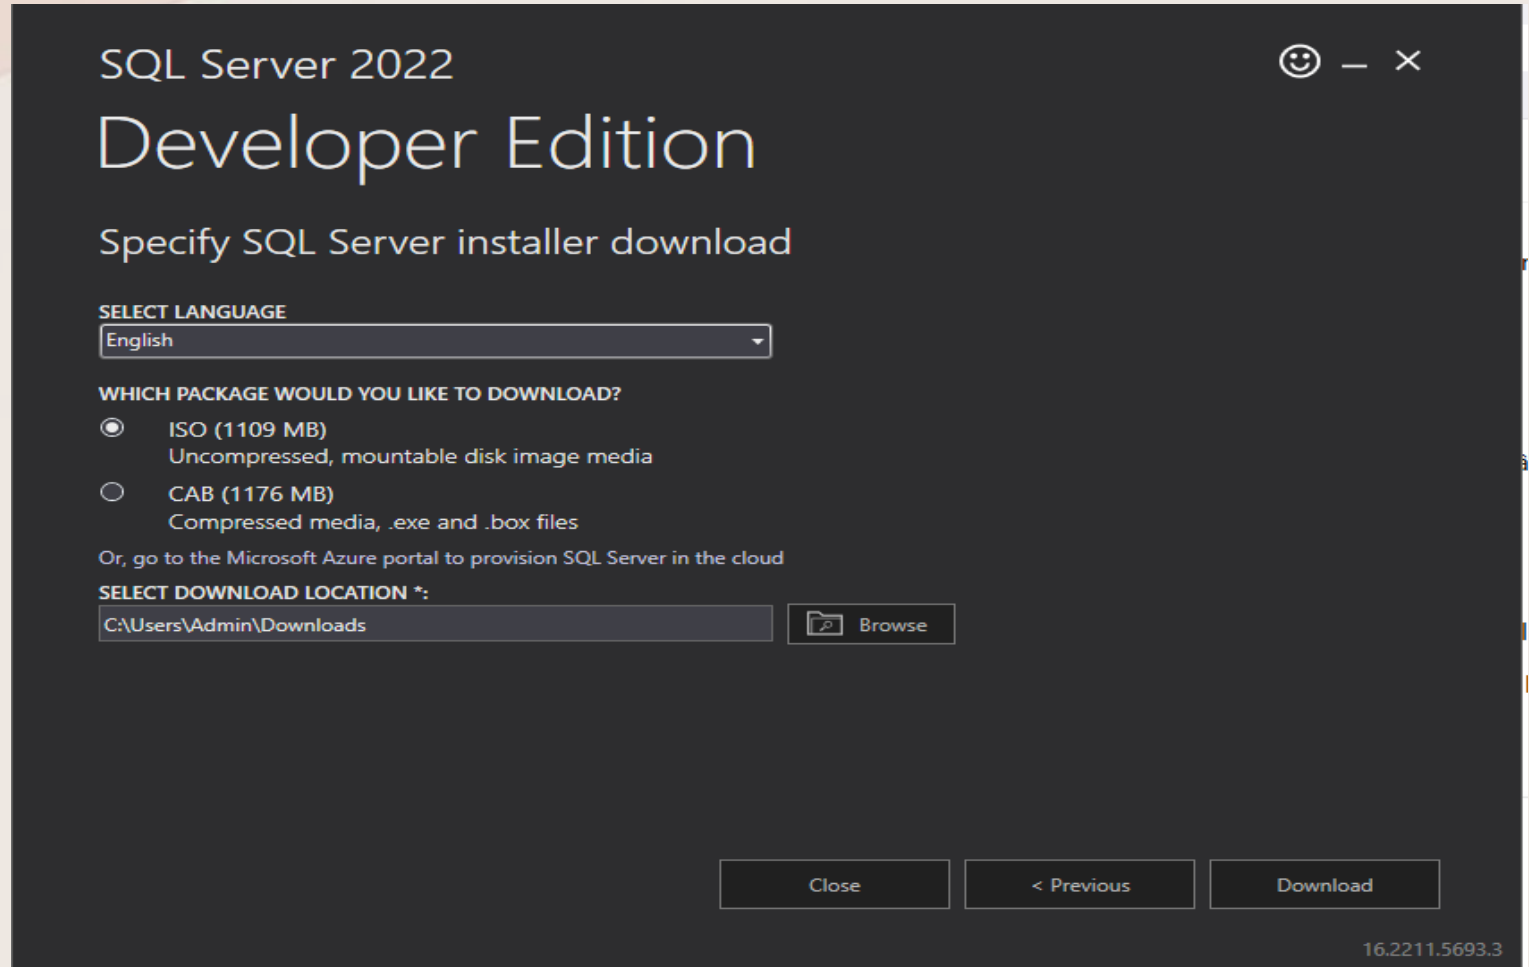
SQL Server 2022

Developer Edition

Specify SQL Server installer download

SELECT LANGUAGE
English

WHICH PACKAGE WOULD YOU LIKE TO DOWNLOAD?

ISO (1109 MB)
Uncompressed, mountable disk image media

CAB (1176 MB)
Compressed media, .exe and .box files

Or, go to the Microsoft Azure portal to provision SQL Server in the cloud

SELECT DOWNLOAD LOCATION *:
C:\Users\Admin\Downloads

Browse

Close

< Previous

Download

16.2211.5693.3